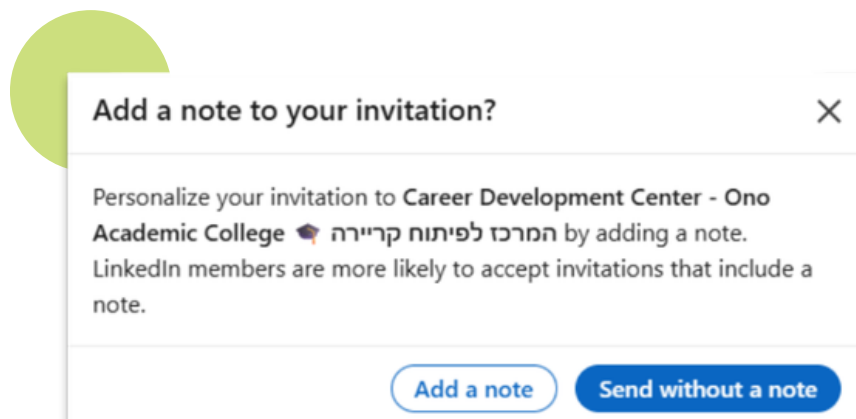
Add a note to your invitation?

Personalize your invitation to **Career Development Center - Ono Academic College 🎓 המרכז לפיתוח קריירה** by adding a note. LinkedIn members are more likely to accept invitations that include a note.

Add a note

Send without a note